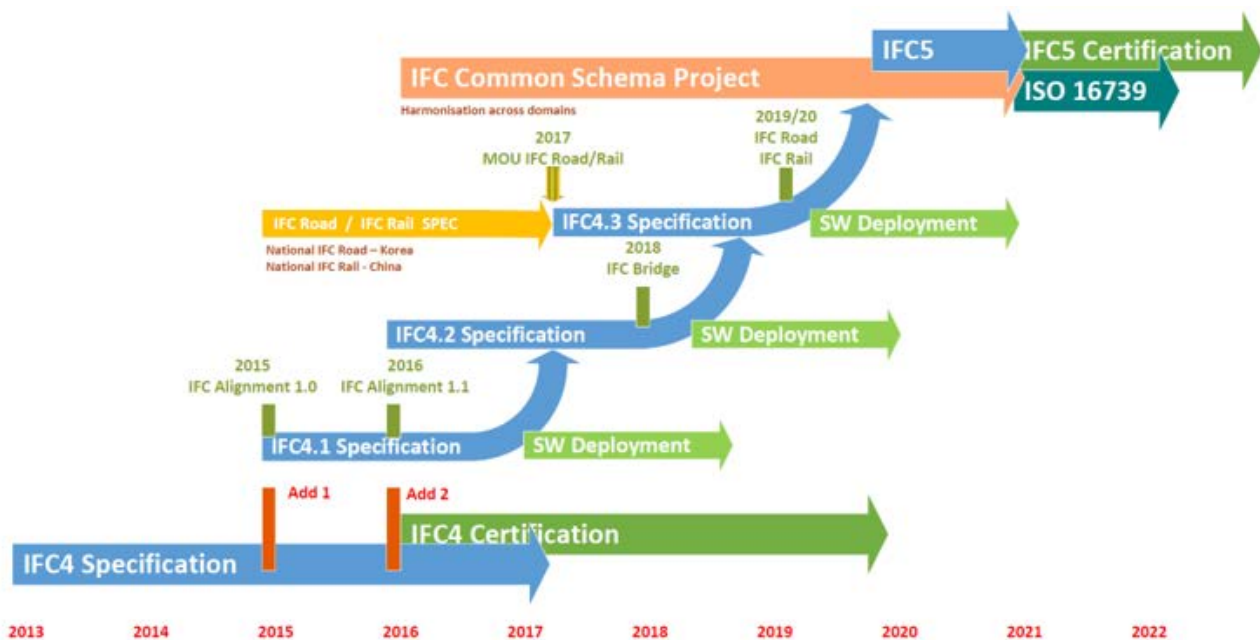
IFC5

IFC5 Certification

ISO 16739

IFC Common Schema Project

Harmonisation across domains

2017
MOU IFC Road/Rail

2019/20
IFC Road
IFC Rail

IFC Road / IFC Rail SPEC

National IFC Road – Korea
National IFC Rail - China

IFC4.3 Specification

SW Deployment

2018
IFC Bridge

IFC4.2 Specification

SW Deployment

2015
IFC Alignment 1.0

2016
IFC Alignment 1.1

IFC4.1 Specification

SW Deployment

Add 1

Add 2

IFC4 Certification

IFC4 Specification

2013 2014 2015 2016 2017 2018 2019 2020 2021 2022